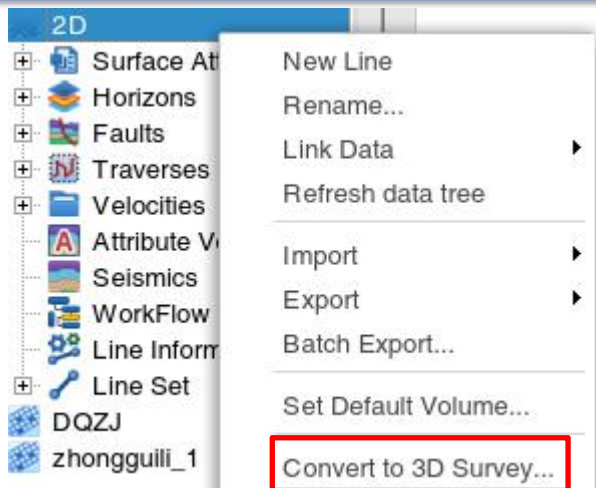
2D
Surface Att
Horizons
Faults
Traverses
Velocities
Attribute Vo
Seismics
WorkFlow
Line Inform
Line Set
DQZJ
zhongguili_1

New Line
Rename...
Link Data
Refresh data tree
Import
Export
Batch Export...
Set Default Volume...
Convert to 3D Survey...